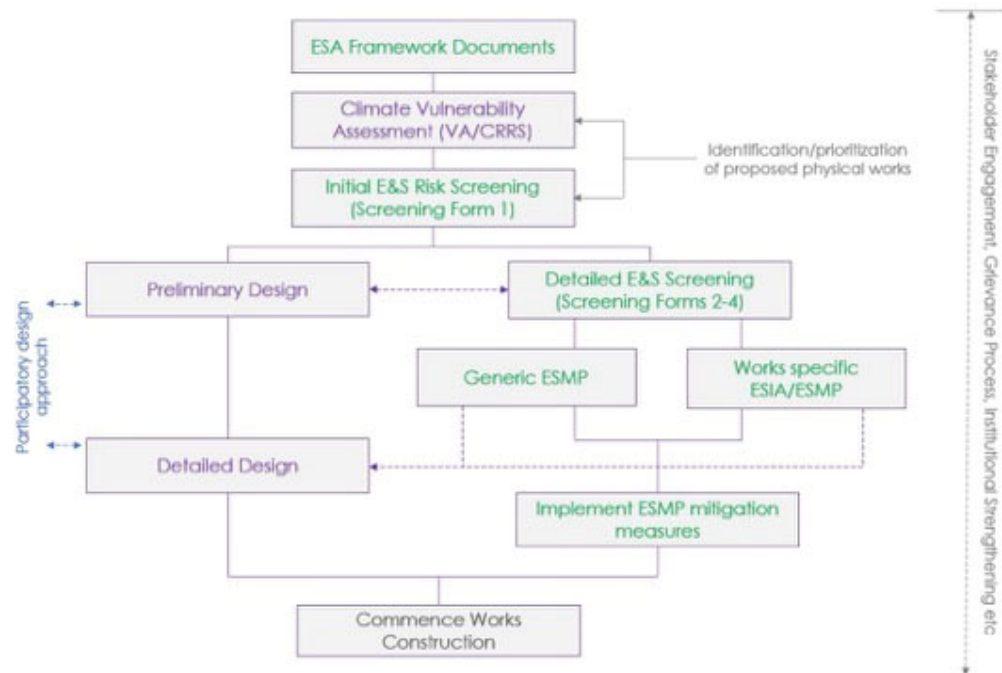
ESA Framework Documents

Climate Vulnerability Assessment (VA/CRRS)

Identification/prioritization of proposed physical works

Initial E&S Risk Screening (Screening Form 1)

Preliminary Design

Detailed E&S Screening (Screening Forms 2-4)

Generic ESMP

Works specific ESIA/ESMP

Participatory design approach

Detailed Design

Implement ESMP mitigation measures

Commence Works Construction

Stakeholder Engagement, Grievance Process, Institutional Strengthening etc